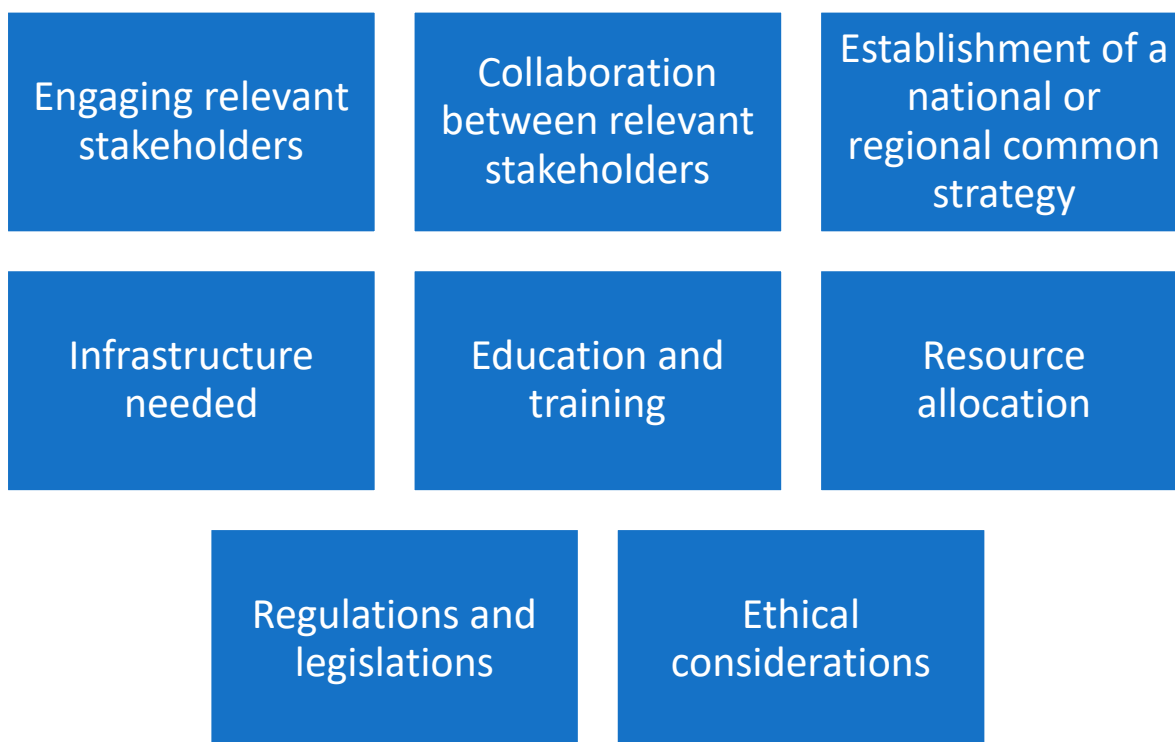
Engaging relevant stakeholders

Collaboration between relevant stakeholders

Establishment of a national or regional common strategy

Infrastructure needed

Education and training

Resource allocation

Regulations and legislations

Ethical considerations